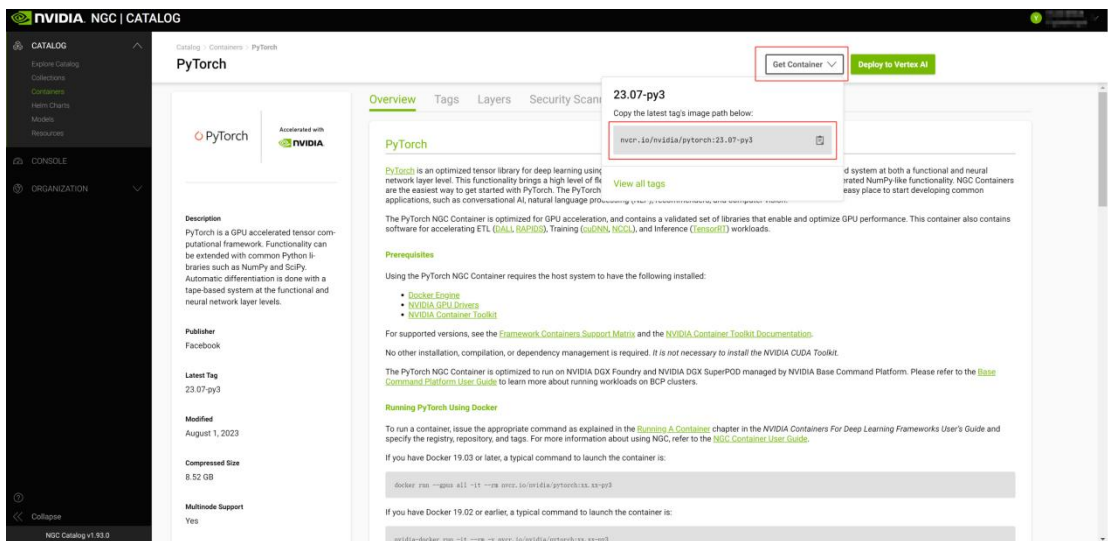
NVIDIA. NGC | CATALOG

CATALOG
Explore Catalog
Collections
Containers
Helm Charts
Models
Resources

CONSOLE

ORGANIZATION

Collapse
NGC Catalog v1.93.0

Catalog > Containers > PyTorch
PyTorch

Get Container
Deploy to Vertex AI

PyTorch
Accelerated with NVIDIA

Description
PyTorch is a GPU accelerated tensor computational framework. Functionality can be extended with common Python libraries such as NumPy and SciPy. Automatic differentiation is done with a tape-based system at the functional and neural network layer levels.

Publisher
Facebook

Latest Tag
23.07-py3

Modified
August 1, 2023

Compressed Size
8.52 GB

Multinode Support
Yes

Overview Tags Layers Security Scan

23.07-py3
Copy the latest tag's image path below:
nvcr.io/nvidia/pytorch:23.07-py3
View all tags

PyTorch

PyTorch is an optimized tensor library for deep learning using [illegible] d system at both a functional and neural network layer level. This functionality brings a high level of fle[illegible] erated NumPy-like functionality. NGC Containers are the easiest way to get started with PyTorch. The PyTorch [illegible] easy place to start developing common applications, such as conversational AI, natural language processing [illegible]

The PyTorch NGC Container is optimized for GPU acceleration, and contains a validated set of libraries that enable and optimize GPU performance. This container also contains software for accelerating ETL (DALI, RAPIDS), Training (cuDNN, NCCL), and Inference (TensorRT) workloads.

Prerequisites

Using the PyTorch NGC Container requires the host system to have the following installed:

• Docker Engine
• NVIDIA GPU Drivers
• NVIDIA Container Toolkit

For supported versions, see the Framework Containers Support Matrix and the NVIDIA Container Toolkit Documentation.

No other installation, compilation, or dependency management is required. It is not necessary to install the NVIDIA CUDA Toolkit.

The PyTorch NGC Container is optimized to run on NVIDIA DGX Foundry and NVIDIA DGX SuperPOD managed by NVIDIA Base Command Platform. Please refer to the Base Command Platform User Guide to learn more about running workloads on BCP clusters.

Running PyTorch Using Docker

To run a container, issue the appropriate command as explained in the Running A Container chapter in the NVIDIA Containers For Deep Learning Frameworks User's Guide and specify the registry, repository, and tags. For more information about using NGC, refer to the NGC Container User Guide.

If you have Docker 19.03 or later, a typical command to launch the container is:

docker run --gpus all -it --rm nvcr.io/nvidia/pytorch:xx.xx-py3

If you have Docker 19.02 or earlier, a typical command to launch the container is:

nvidia-docker run -it --rm -v nvcr.io/nvidia/pytorch:xx.xx-py3